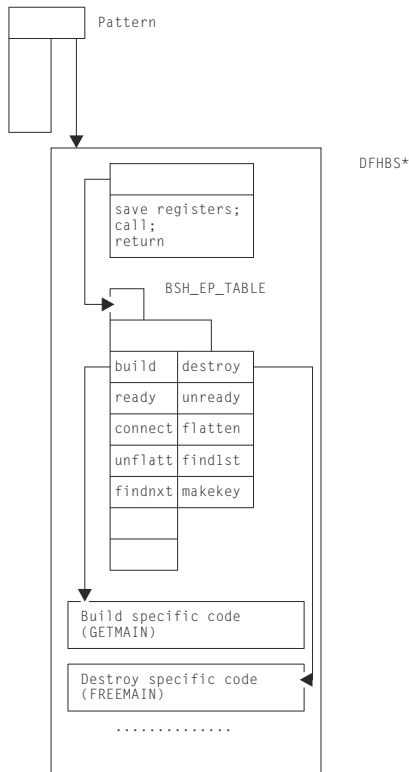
Pattern

DFHBS*

save registers;
call;
return

BSH_EP_TABLE

| build | destroy |
|---|---|
| ready | unready |
| connect | flatten |
| unflatt | find1st |
| findnxt | makekey |

Build specific code
(GETMAIN)

Destroy specific code
(FREEMAIN)

..............